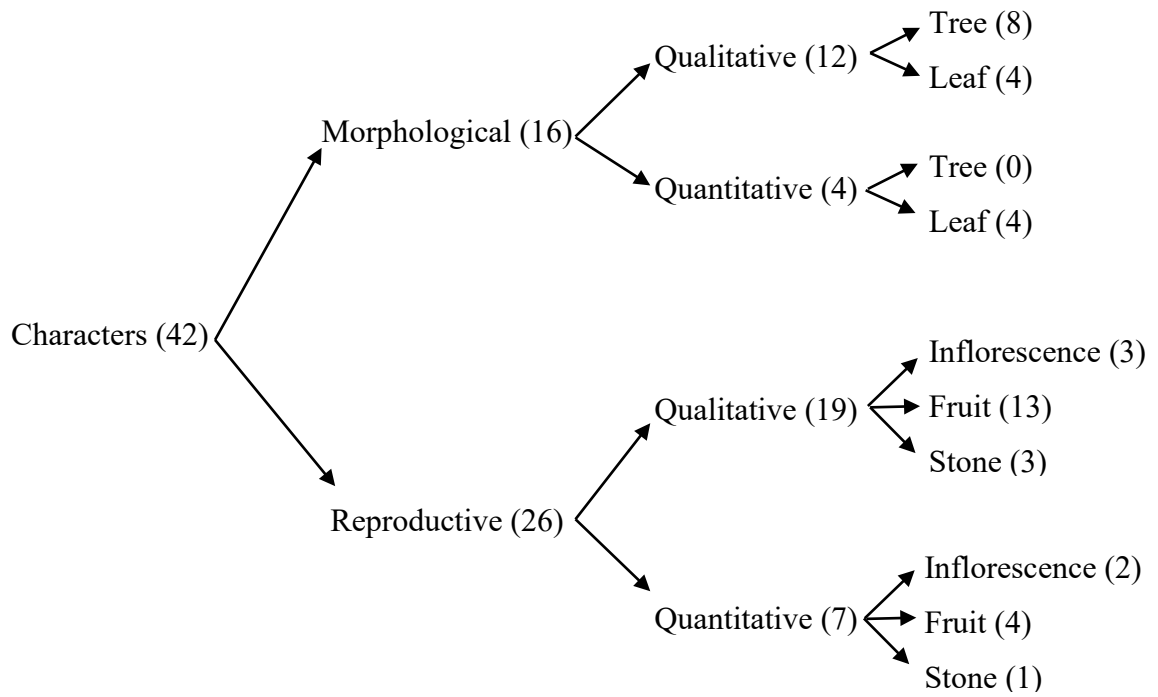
Characters (42)

Morphological (16)

Qualitative (12)
Tree (8)
Leaf (4)

Quantitative (4)
Tree (0)
Leaf (4)

Reproductive (26)

Qualitative (19)
Inflorescence (3)
Fruit (13)
Stone (3)

Quantitative (7)
Inflorescence (2)
Fruit (4)
Stone (1)